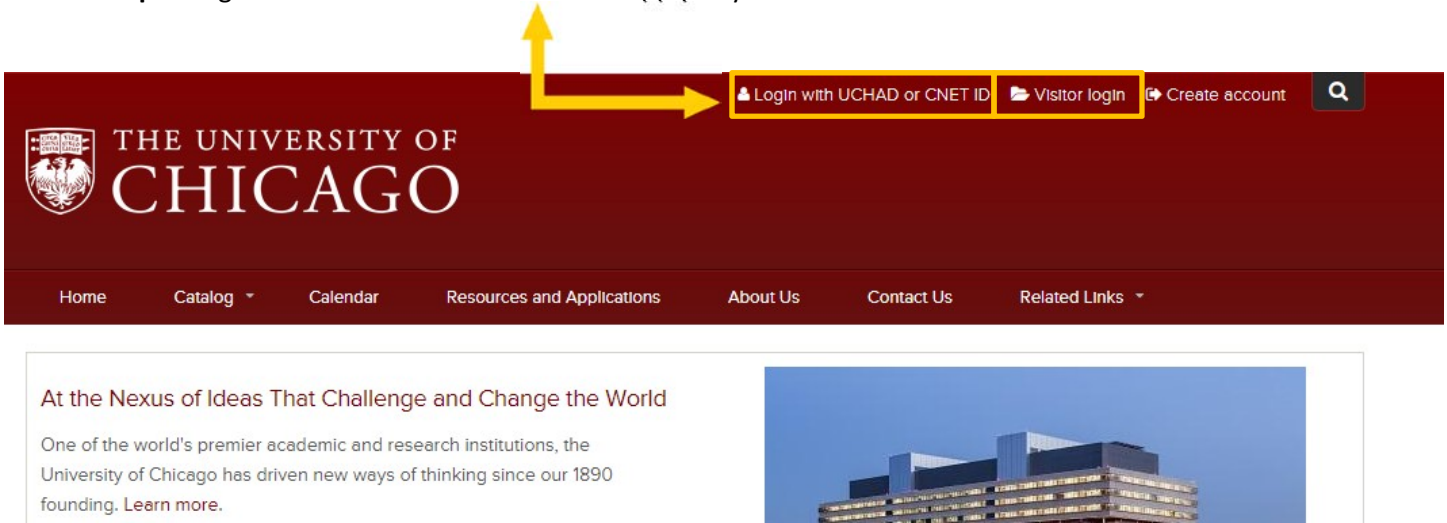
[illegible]

Login with UCHAD or CNET ID Visitor login Create account

THE UNIVERSITY OF CHICAGO

Home Catalog Calendar Resources and Applications About Us Contact Us Related Links

At the Nexus of Ideas That Challenge and Change the World

One of the world's premier academic and research institutions, the University of Chicago has driven new ways of thinking since our 1890 founding. Learn more.